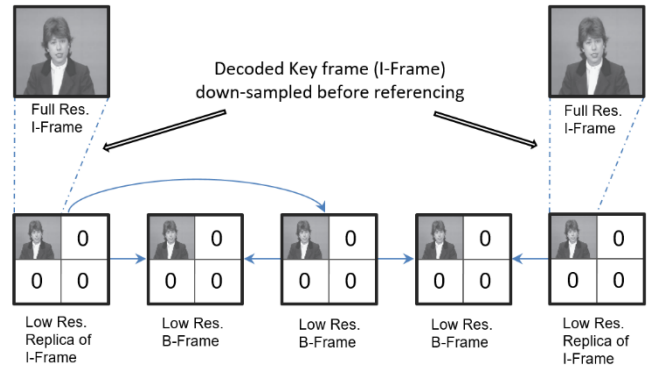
Full Res.
I-Frame

Decoded Key frame (I-Frame)
down-sampled before referencing

Full Res.
I-Frame

| | 0 |
|---|---|
| 0 | 0 |

| | 0 |
|---|---|
| 0 | 0 |

| | 0 |
|---|---|
| 0 | 0 |

| | 0 |
|---|---|
| 0 | 0 |

| | 0 |
|---|---|
| 0 | 0 |

Low Res.
Replica of
I-Frame

Low Res.
B-Frame

Low Res.
B-Frame

Low Res.
B-Frame

Low Res.
Replica of
I-Frame